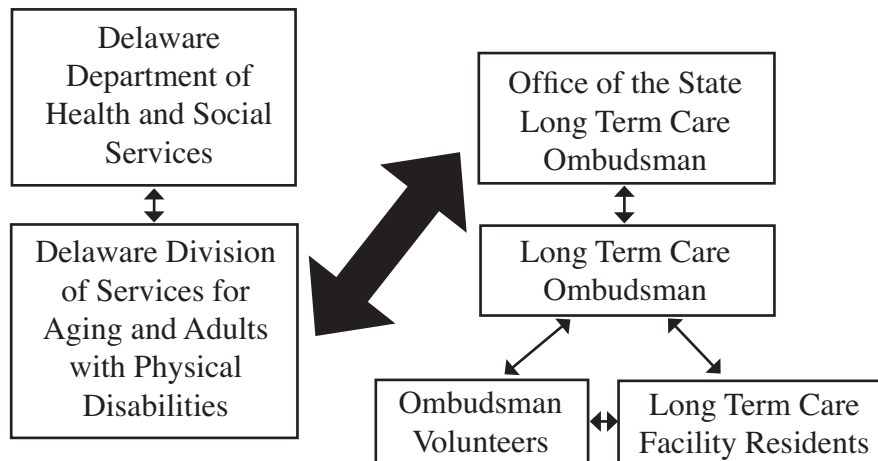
Delaware Department of Health and Social Services

Delaware Division of Services for Aging and Adults with Physical Disabilities

Office of the State Long Term Care Ombudsman

Long Term Care Ombudsman

Ombudsman Volunteers

Long Term Care Facility Residents